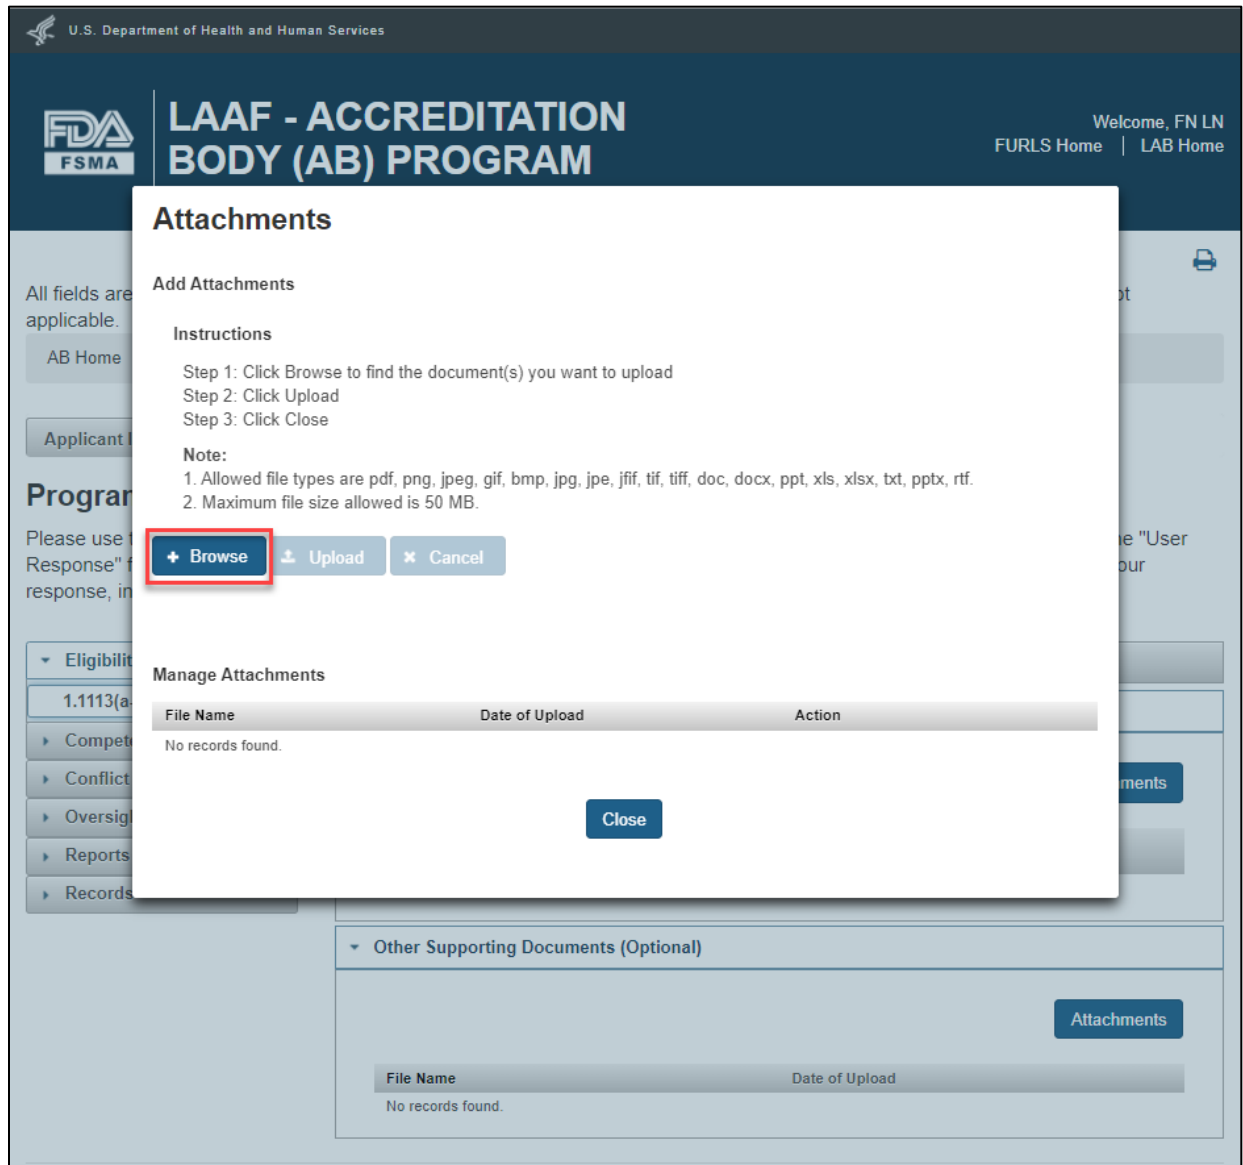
U.S. Department of Health and Human Services

FDA FSMA

LAAF - ACCREDITATION BODY (AB) PROGRAM

Welcome, FN LN
FURLS Home | LAB Home

All fields are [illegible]ot applicable.

AB Home

Applicant I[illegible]

Progra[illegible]

Please use t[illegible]e "User Response" f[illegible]our response, in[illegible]

Eligibilit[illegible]
1.1113(a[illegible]
Compet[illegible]
Conflict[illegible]
Oversig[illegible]
Reports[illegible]
Records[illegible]

Attachments

Add Attachments

Instructions

Step 1: Click Browse to find the document(s) you want to upload
Step 2: Click Upload
Step 3: Click Close

Note:
1. Allowed file types are pdf, png, jpeg, gif, bmp, jpg, jpe, jfif, tif, tiff, doc, docx, ppt, xls, xlsx, txt, pptx, rtf.
2. Maximum file size allowed is 50 MB.

+ Browse  Upload  ✖ Cancel

Manage Attachments

| File Name | Date of Upload | Action |
|---|---|---|
| No records found. | | |

Close

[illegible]ments

Other Supporting Documents (Optional)

Attachments

| File Name | Date of Upload |
|---|---|
| No records found. | |